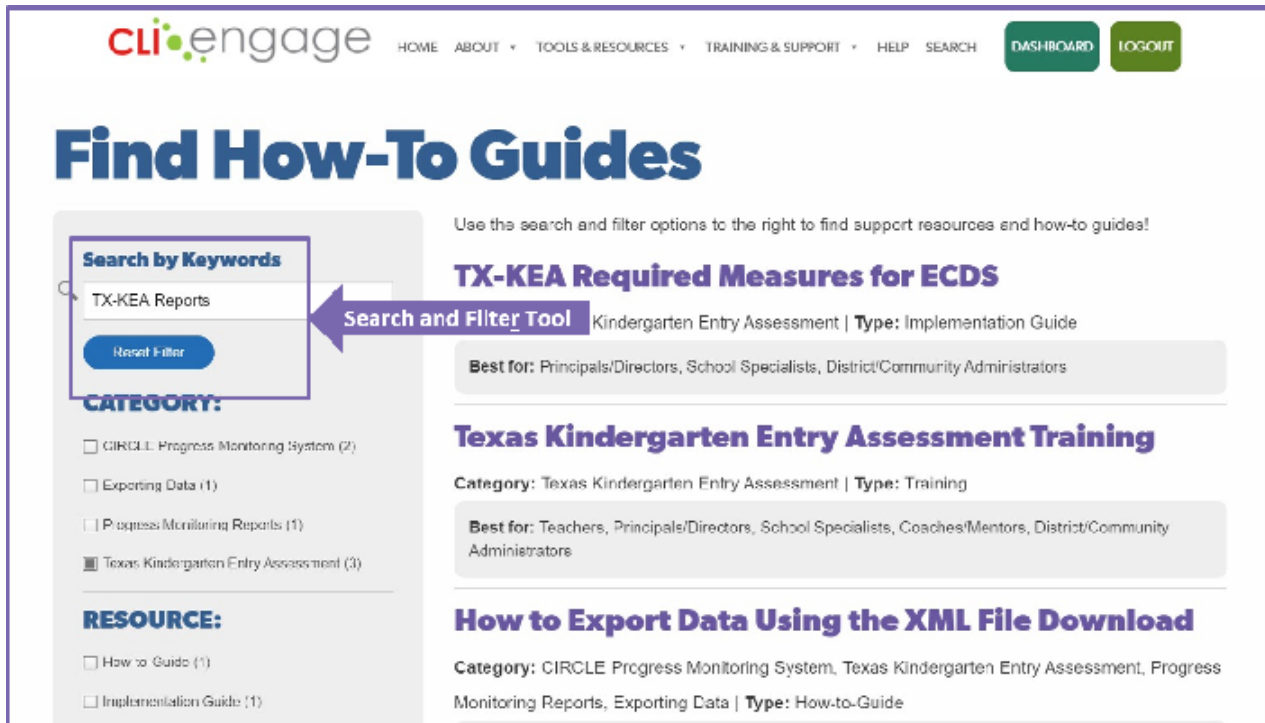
CLI engage HOME ABOUT ▾ TOOLS & RESOURCES ▾ TRAINING & SUPPORT ▾ HELP SEARCH DASHBOARD LOGOUT

Find How-To Guides

Search by Keywords

TX-KEA Reports

Reset Filter

CATEGORY:

☐ CIRCLE Progress Monitoring System (2)

☐ Exporting Data (1)

☐ Progress Monitoring Reports (1)

☒ Texas Kindergarten Entry Assessment (3)

RESOURCE:

☐ How to Guide (1)

☐ Implementation Guide (1)

Search and Filter Tool

Use the search and filter options to the right to find support resources and how-to guides!

TX-KEA Required Measures for ECDS

Kindergarten Entry Assessment | Type: Implementation Guide

Best for: Principals/Directors, School Specialists, District/Community Administrators

Texas Kindergarten Entry Assessment Training

Category: Texas Kindergarten Entry Assessment | Type: Training

Best for: Teachers, Principals/Directors, School Specialists, Coaches/Mentors, District/Community Administrators

How to Export Data Using the XML File Download

Category: CIRCLE Progress Monitoring System, Texas Kindergarten Entry Assessment, Progress Monitoring Reports, Exporting Data | Type: How-to-Guide